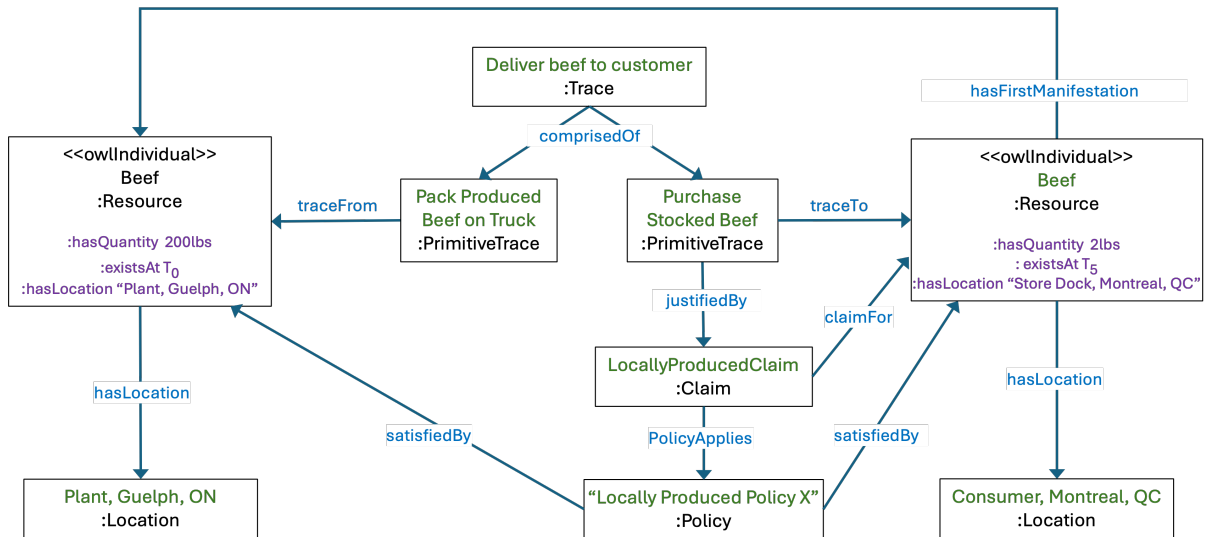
Deliver beef to customer
:Trace

hasFirstManifestation

comprisedOf

<<owlIndividual>>
Beef
:Resource

:hasQuantity 200lbs
:existsAt $T_0$
:hasLocation “Plant, Guelph, ON”

traceFrom

Pack Produced Beef on Truck
:PrimitiveTrace

Purchase Stocked Beef
:PrimitiveTrace

traceTo

<<owlIndividual>>
Beef
:Resource

:hasQuantity 2lbs
: existsAt $T_5$
:hasLocation “Store Dock, Montreal, QC”

justifiedBy

claimFor

LocallyProducedClaim
:Claim

hasLocation

hasLocation

satisfiedBy

PolicyApplies

satisfiedBy

Plant, Guelph, ON
:Location

“Locally Produced Policy X”
:Policy

Consumer, Montreal, QC
:Location